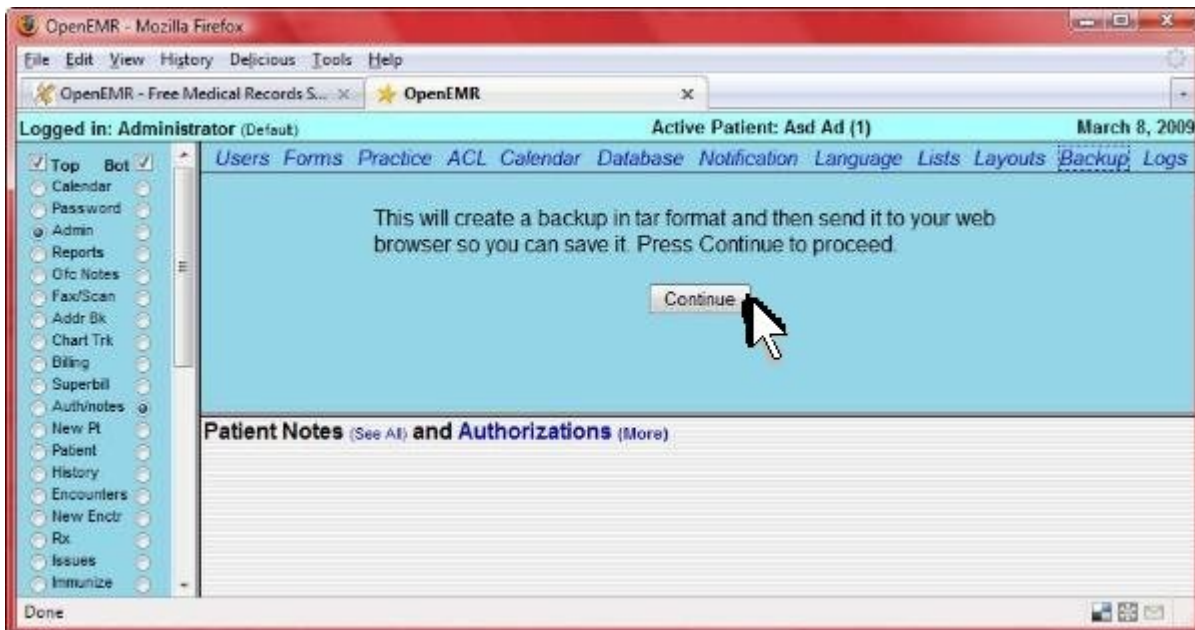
OpenEMR - Mozilla Firefox

File Edit View History Delicious Tools Help

OpenEMR - Free Medical Records S... ×
OpenEMR ×

Logged in: Administrator (Default)
Active Patient: Asd Ad (1)
March 8, 2009

Top Bot
Calendar
Password
Admin
Reports
Ofc Notes
Fax/Scan
Addr Bk
Chart Trk
Billing
Superbill
Auth/notes
New Pt
Patient
History
Encounters
New Enctr
Rx
Issues
Immunize

Users Forms Practice ACL Calendar Database Notification Language Lists Layouts Backup Logs

This will create a backup in tar format and then send it to your web browser so you can save it. Press Continue to proceed.

Continue

Patient Notes (See All) and Authorizations (More)

Done